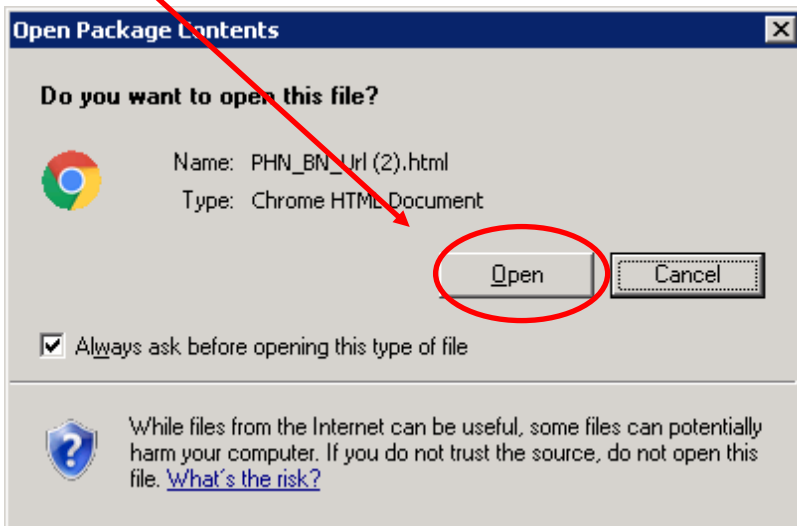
Open Package Contents

Do you want to open this file?

Name: PHN_BN_Url (2).html
Type: Chrome HTML Document

Open Cancel

Always ask before opening this type of file

While files from the Internet can be useful, some files can potentially harm your computer. If you do not trust the source, do not open this file. What's the risk?